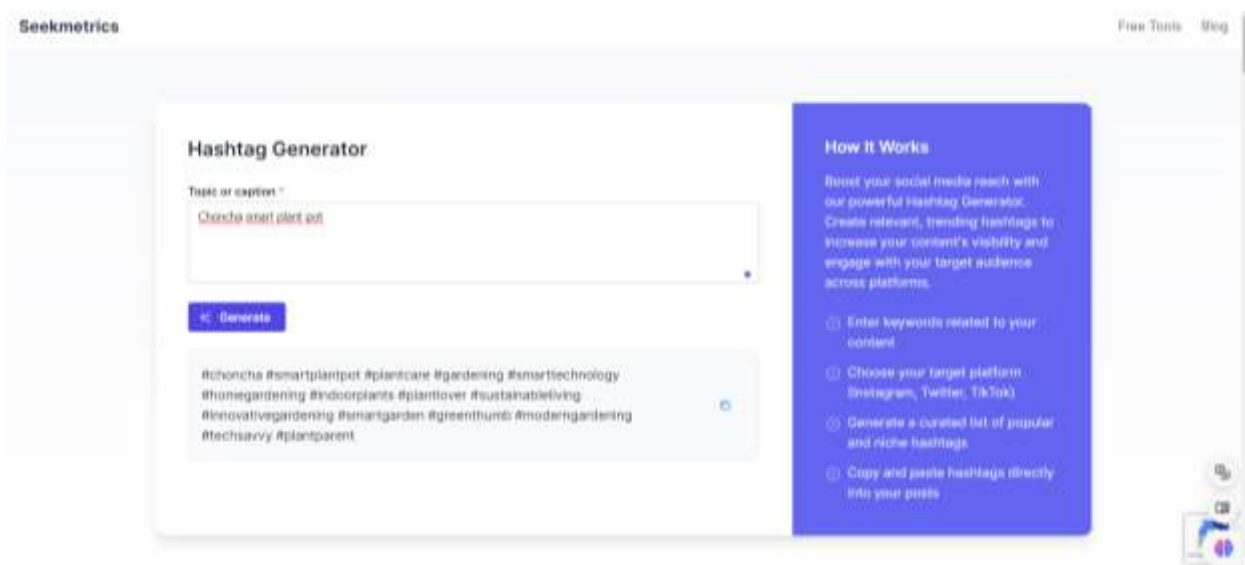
Seekmetrics

Free Tools Blog

Hashtag Generator

Topic or caption *

Choncha smart plant pot

Generate

#choncha #smartplantpot #plantcare #gardening #smarttechnology #homegardening #indoorplants #plantlover #sustainableliving #innovativegardening #smartgarden #greenthumb #moderngardening #techsavvy #plantparent

How It Works

Boost your social media reach with our powerful Hashtag Generator. Create relevant, trending hashtags to increase your content's visibility and engage with your target audience across platforms.

Enter keywords related to your content

Choose your target platform (Instagram, Twitter, TikTok)

Generate a curated list of popular and niche hashtags

Copy and paste hashtags directly into your posts